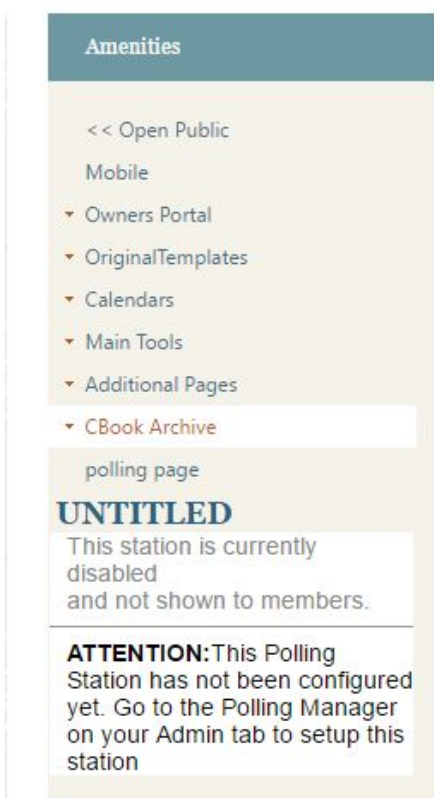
Amenities

<< Open Public

Mobile

Owners Portal

OriginalTemplates

Calendars

Main Tools

Additional Pages

CBook Archive

polling page

UNTITLED

This station is currently disabled and not shown to members.

ATTENTION:This Polling Station has not been configured yet. Go to the Polling Manager on your Admin tab to setup this station